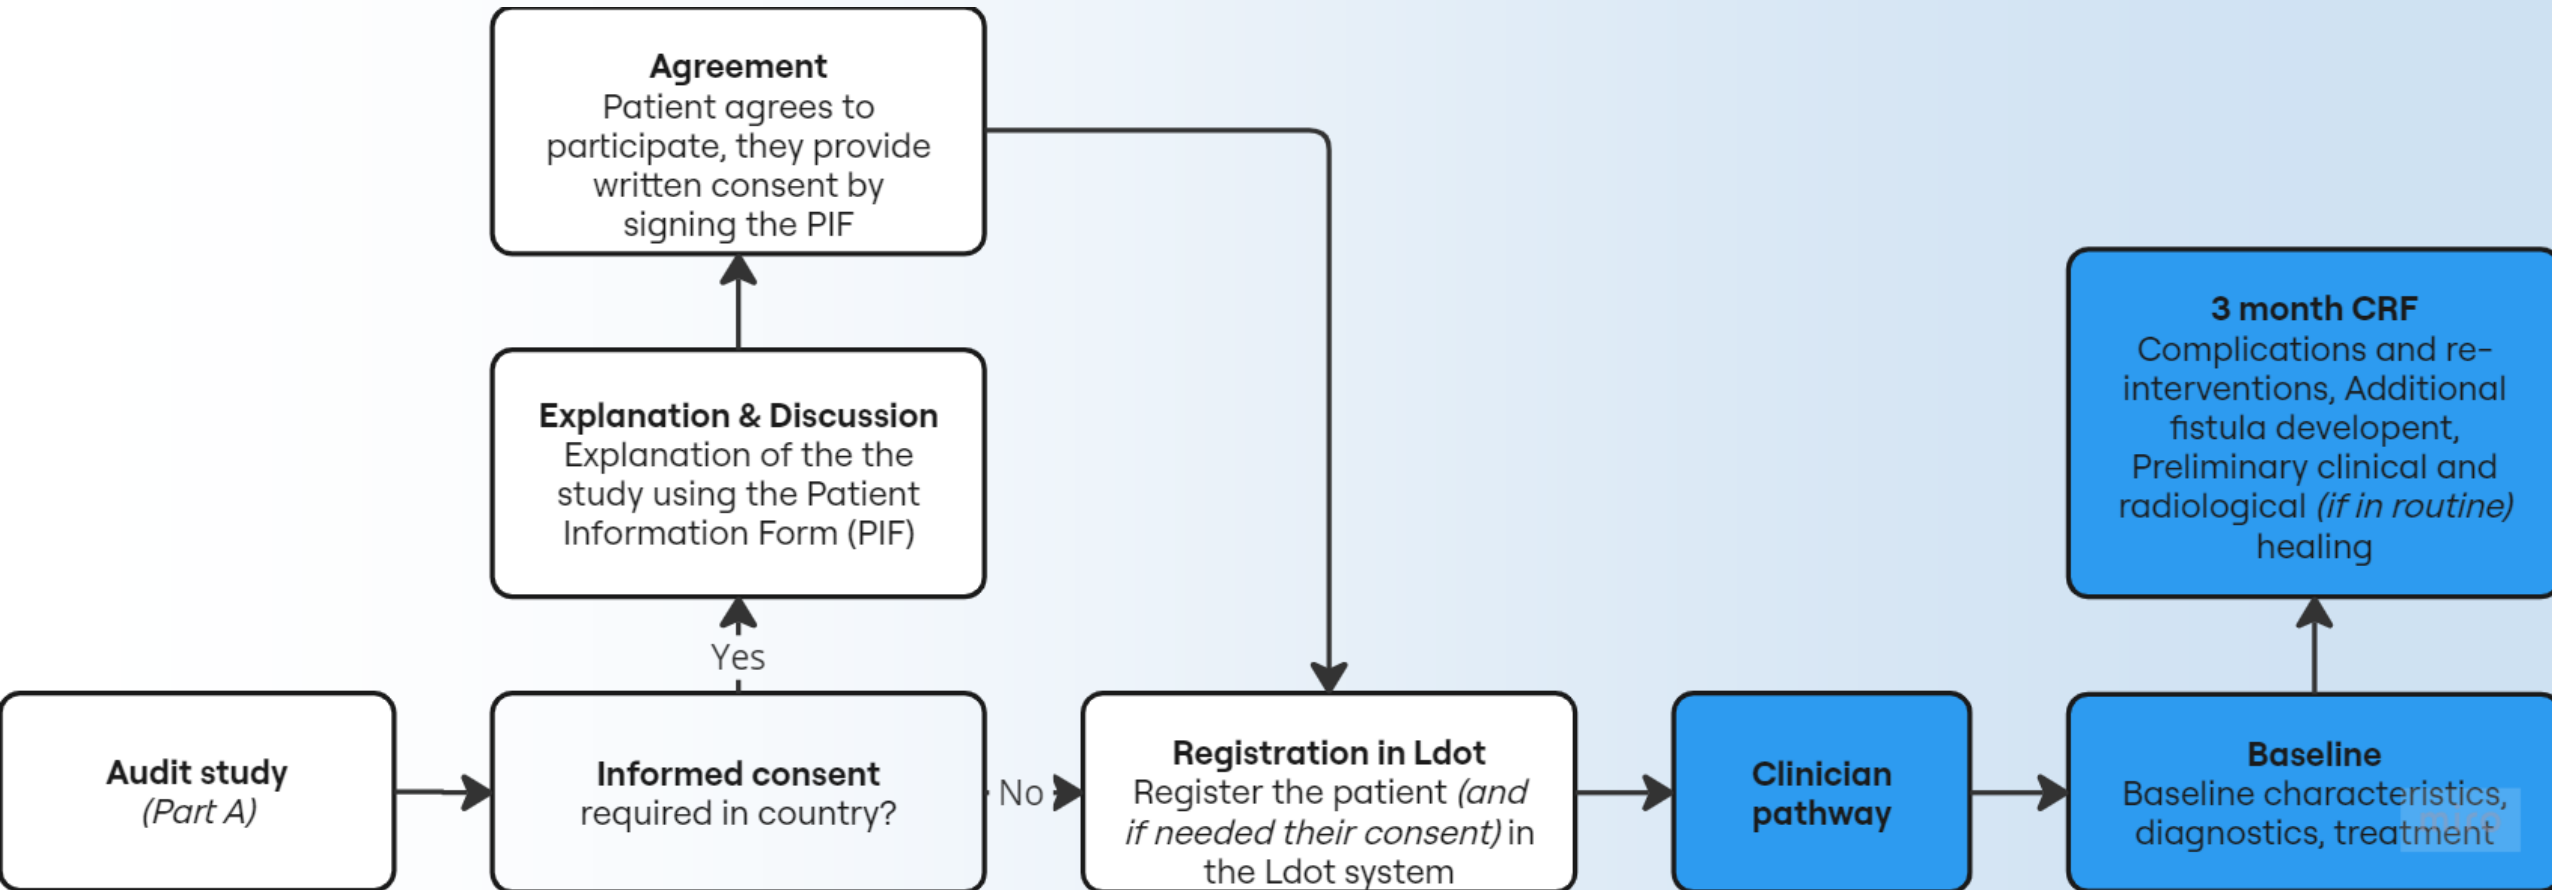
**Agreement**
Patient agrees to participate, they provide written consent by signing the PIF

**Explanation & Discussion**
Explanation of the the study using the Patient Information Form (PIF)

Yes

**Audit study**
*(Part A)*

**Informed consent**
required in country?

No

**Registration in Ldot**
Register the patient *(and if needed their consent)* in the Ldot system

**Clinician pathway**

**Baseline**
Baseline characteristics, diagnostics, treatment

**3 month CRF**
Complications and re-interventions, Additional fistula developent, Preliminary clinical and radiological *(if in routine)* healing

miro